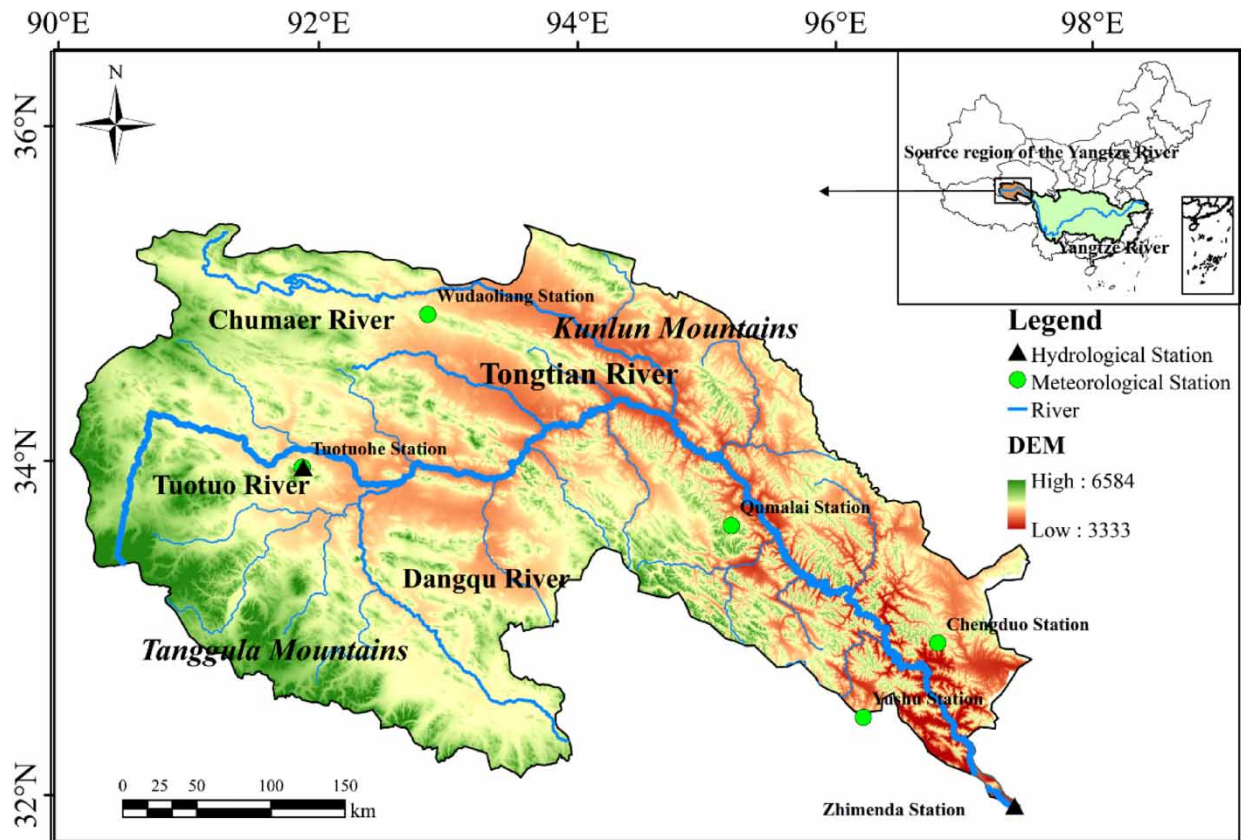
90°E 92°E 94°E 96°E 98°E

36°N

34°N

32°N

N

Source region of the Yangtze River

Yangtze River

Wudaoliang Station

Chumaer River

Kunlun Mountains

Tongtian River

Tuotuohe Station

Tuotuo River

Qumalai Station

Dangqu River

Tanggula Mountains

Chengduo Station

Yushu Station

Zhimenda Station

Legend

Hydrological Station

Meteorological Station

River

DEM

High : 6584

Low : 3333

0 25 50 100 150 km